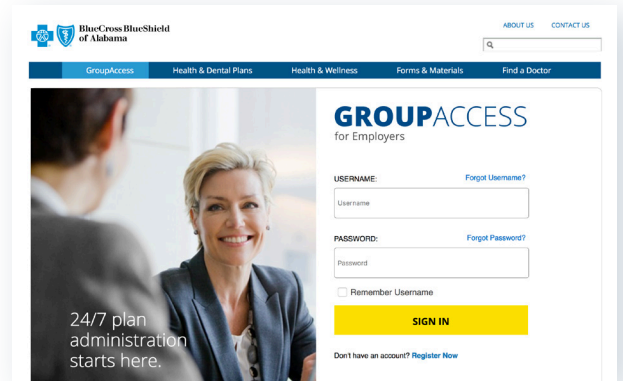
BlueCross BlueShield of Alabama

ABOUT US CONTACT US

GroupAccess Health & Dental Plans Health & Wellness Forms & Materials Find a Doctor

24/7 plan administration starts here.

GROUPACCESS
for Employers

USERNAME: Forgot Username?
Username

PASSWORD: Forgot Password?
Password

Remember Username

SIGN IN

Don't have an account? Register Now